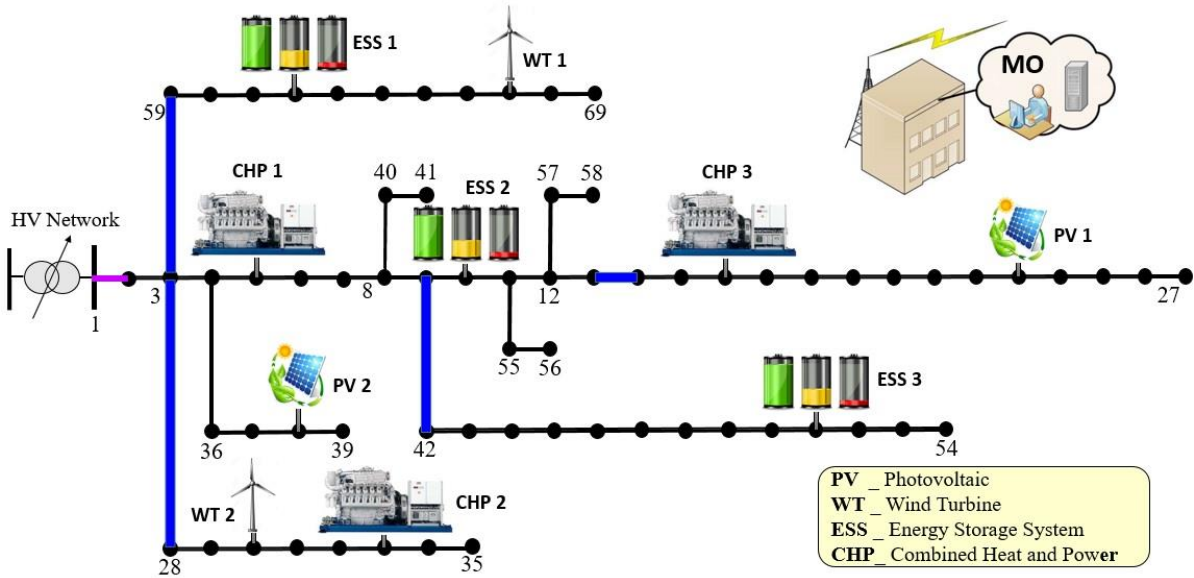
ESS 1
WT 1
MO
59
69
CHP 1
40
41
ESS 2
57
58
CHP 3
HV Network
PV 1
1
3
8
12
27
55
56
PV 2
ESS 3
36
39
42
54
WT 2
CHP 2
28
35

**PV** _ Photovoltaic
**WT** _ Wind Turbine
**ESS** _ Energy Storage System
**CHP**_ Combined Heat and Power